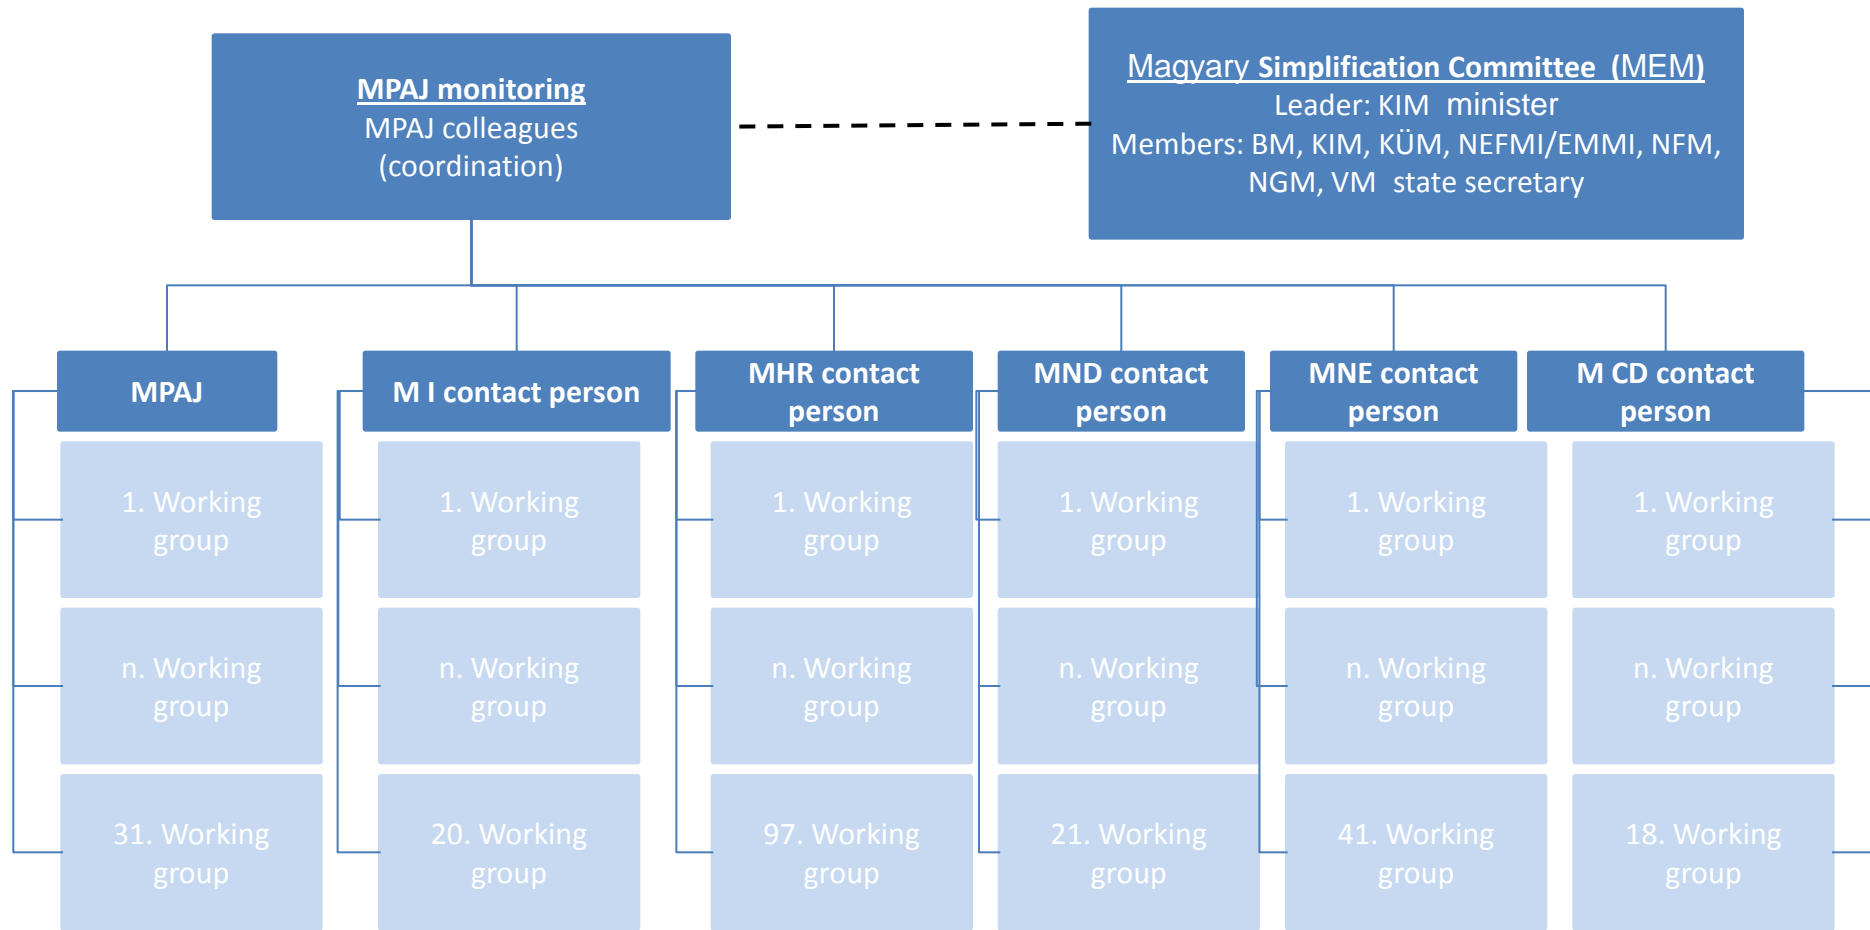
MPAJ monitoring
MPAJ colleagues
(coordination)

Magyary Simplification Committee (MEM)
Leader: KIM minister
Members: BM, KIM, KÜM, NEFMI/EMMI, NFM, NGM, VM state secretary

MPAJ

1. Working group

n. Working group

31. Working group

M I contact person

1. Working group

n. Working group

20. Working group

MHR contact person

1. Working group

n. Working group

97. Working group

MND contact person

1. Working group

n. Working group

21. Working group

MNE contact person

1. Working group

n. Working group

41. Working group

M CD contact person

1. Working group

n. Working group

18. Working group